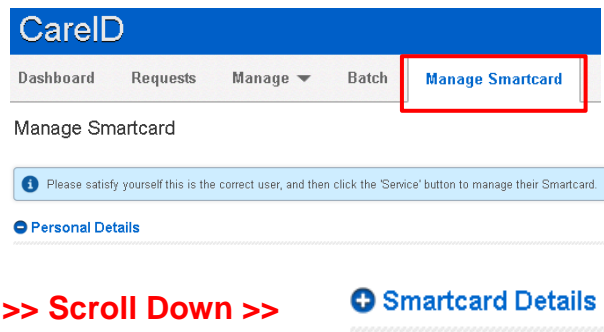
CareID

Dashboard Requests Manage Batch Manage Smartcard

Manage Smartcard

Please satisfy yourself this is the correct user, and then click the 'Service' button to manage their Smartcard.

Personal Details

>> Scroll Down >>

Smartcard Details